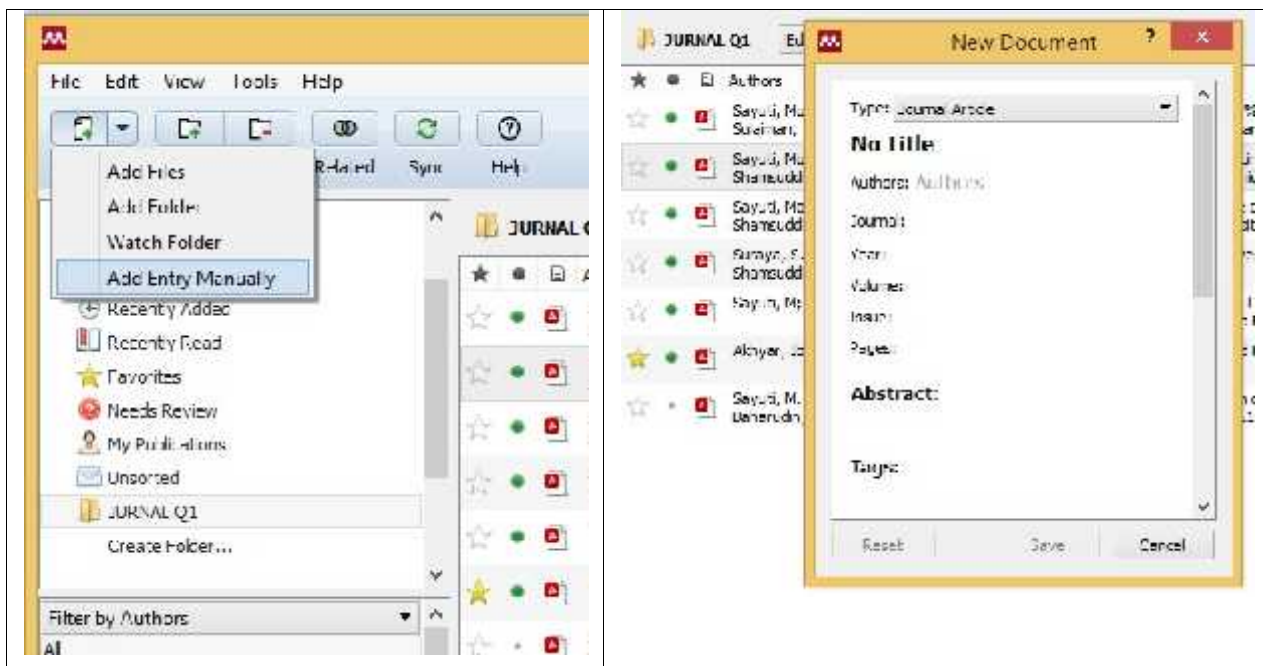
File Edit View Tools Help

Related Sync Help

Add Files
Add Folder
Watch Folder
Add Entry Manually

JURNAL Q1

Recently Added
Recently Read
Favorites
Needs Review
My Publications
Unsorted
JURNAL Q1
Create Folder...

Filter by Authors
All

JURNAL Q1

Authors
Sayuti, M. Sulaiman,
Sayuti, M. Shamsuddi
Sayuti, M. Shamsuddi
Surayya, S. Shamsuddi
Sayuti, M.
Akhyar,
Sayuti, M. Baharudin

New Document

Type: Journal Article
No Title
Authors: Authors
Journal:
Year:
Volume:
Issue:
Pages:
Abstract:
Tags:

Reset Save Cancel